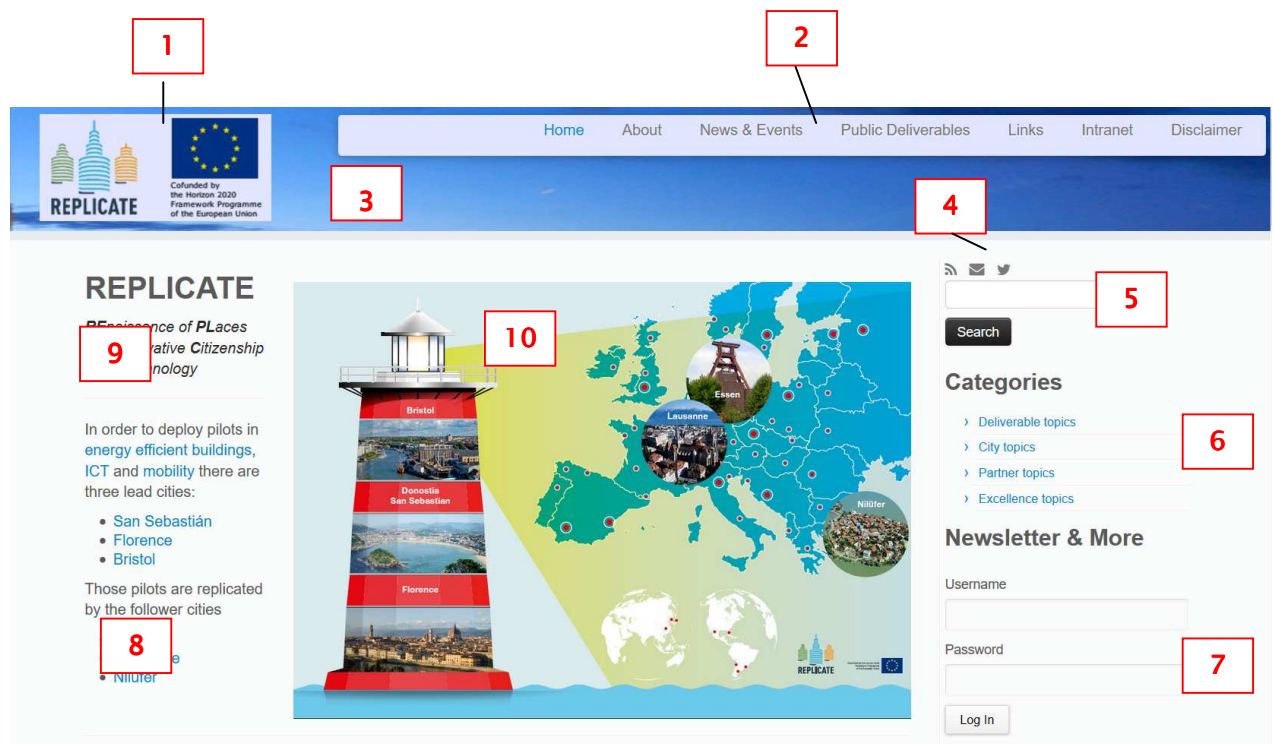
1

2

REPLICATE

Cofunded by the Horizon 2020 Framework Programme of the European Union

Home About News & Events Public Deliverables Links Intranet Disclaimer

3

4

REPLICATE

REnaissance of PLaces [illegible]rative Citizenship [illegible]nology

9

10

In order to deploy pilots in energy efficient buildings, ICT and mobility there are three lead cities:

- San Sebastián
- Florence
- Bristol

Those pilots are replicated by the follower cities

8

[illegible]e
- Nilufer

Bristol

Donostia San Sebastian

Florence

Essen

Lausanne

Nilüfer

REPLICATE

5

Search

Categories

› Deliverable topics
› City topics
› Partner topics
› Excellence topics

6

Newsletter & More

Username

Password

7

Log In